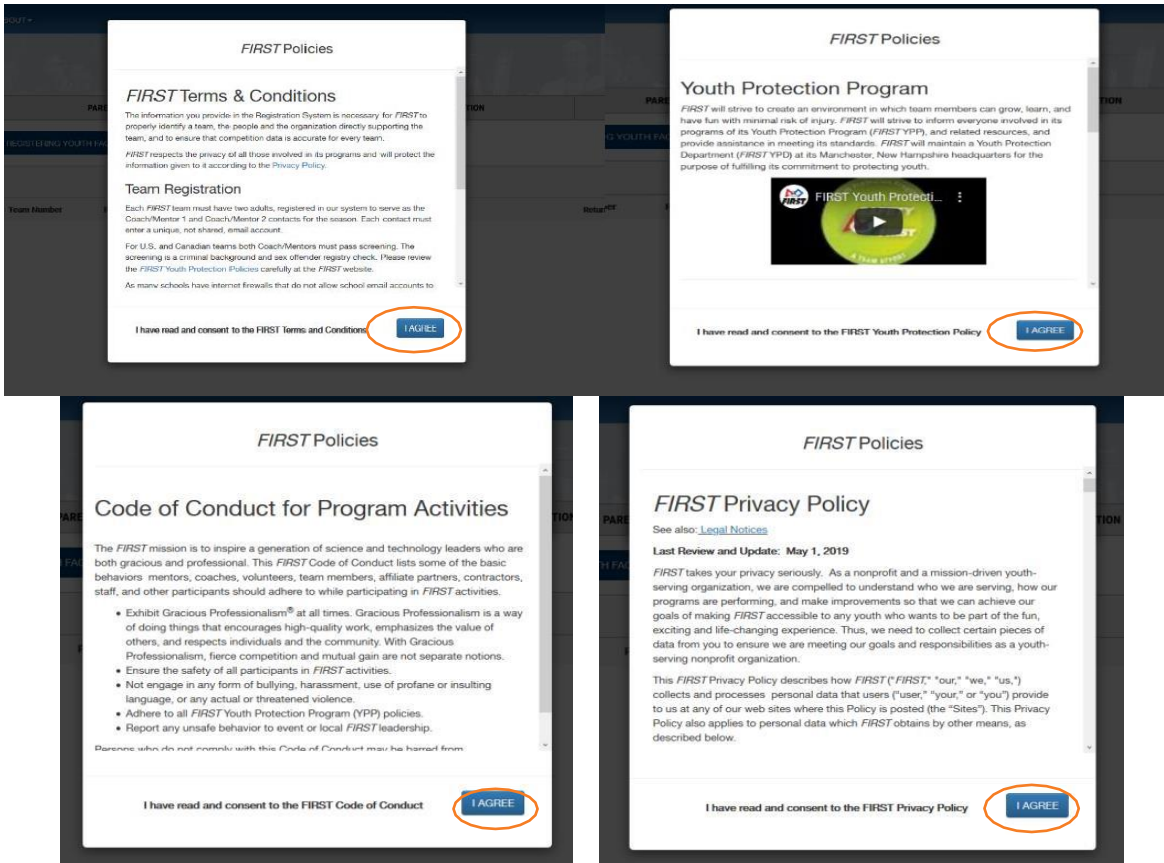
FIRST Policies

FIRST Terms & Conditions

The information you provide in the Registration System is necessary for FIRST to properly identify a team, the people and the organization directly supporting the team, and to ensure that competition data is accurate for every team.

FIRST respects the privacy of all those involved in its programs and will protect the information given to it according to the Privacy Policy.

Team Registration

Each FIRST team must have two adults, registered in our system to serve as the Coach/Mentor 1 and Coach/Mentor 2 contacts for the season. Each contact must enter a unique, not shared, email account.

For U.S. and Canadian teams both Coach/Mentors must pass screening. The screening is a criminal background and sex offender registry check. Please review the FIRST Youth Protection Policies carefully at the FIRST website.

As many schools have internet firewalls that do not allow school email accounts to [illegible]

I have read and consent to the FIRST Terms and Conditions

I AGREE

FIRST Policies

Youth Protection Program

FIRST will strive to create an environment in which team members can grow, learn, and have fun with minimal risk of injury. FIRST will strive to inform everyone involved in its programs of its Youth Protection Program (FIRST YPP), and related resources, and provide assistance in meeting its standards. FIRST will maintain a Youth Protection Department (FIRST YPD) at its Manchester, New Hampshire headquarters for the purpose of fulfilling its commitment to protecting youth.

FIRST Youth Protecti...

I have read and consent to the FIRST Youth Protection Policy

I AGREE

FIRST Policies

Code of Conduct for Program Activities

The FIRST mission is to inspire a generation of science and technology leaders who are both gracious and professional. This FIRST Code of Conduct lists some of the basic behaviors mentors, coaches, volunteers, team members, affiliate partners, contractors, staff, and other participants should adhere to while participating in FIRST activities.

• Exhibit Gracious Professionalism® at all times. Gracious Professionalism is a way of doing things that encourages high-quality work, emphasizes the value of others, and respects individuals and the community. With Gracious Professionalism, fierce competition and mutual gain are not separate notions.
• Ensure the safety of all participants in FIRST activities.
• Not engage in any form of bullying, harassment, use of profane or insulting language, or any actual or threatened violence.
• Adhere to all FIRST Youth Protection Program (YPP) policies.
• Report any unsafe behavior to event or local FIRST leadership.

Persons who do not comply with this Code of Conduct may be barred from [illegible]

I have read and consent to the FIRST Code of Conduct

I AGREE

FIRST Policies

FIRST Privacy Policy

See also: Legal Notices

Last Review and Update: May 1, 2019

FIRST takes your privacy seriously. As a nonprofit and a mission-driven youth-serving organization, we are compelled to understand who we are serving, how our programs are performing, and make improvements so that we can achieve our goals of making FIRST accessible to any youth who wants to be part of the fun, exciting and life-changing experience. Thus, we need to collect certain pieces of data from you to ensure we are meeting our goals and responsibilities as a youth-serving nonprofit organization.

This FIRST Privacy Policy describes how FIRST ("FIRST," "our," "we," "us,") collects and processes personal data that users ("user," "your," or "you") provide to us at any of our web sites where this Policy is posted (the "Sites"). This Privacy Policy also applies to personal data which FIRST obtains by other means, as described below.

I have read and consent to the FIRST Privacy Policy

I AGREE